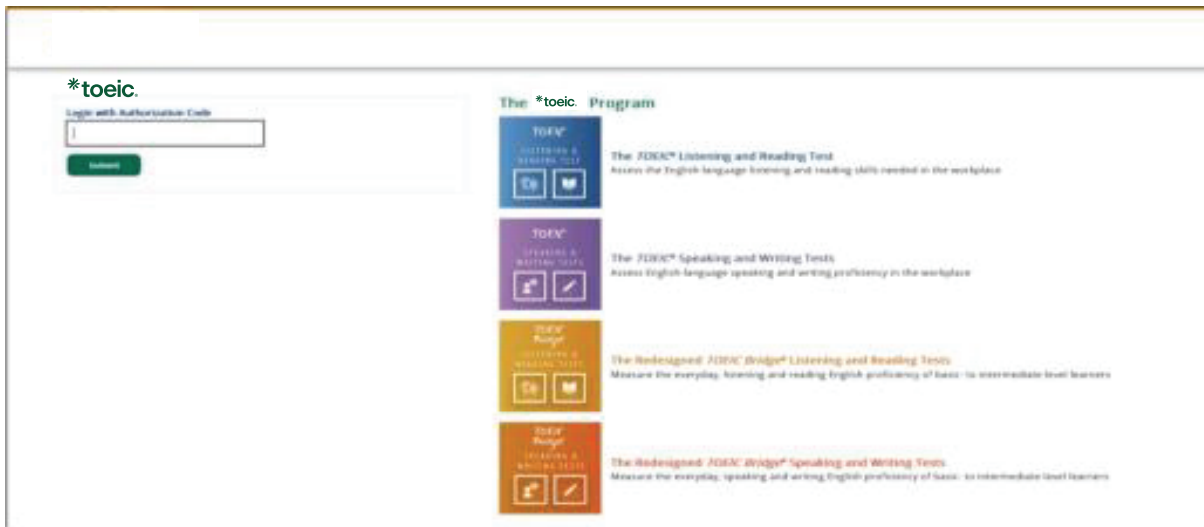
*toeic.
Login with Authorization Code

Submit

The *toeic. Program

TOEIC
LISTENING & READING TEST
The TOEIC® Listening and Reading Test
Assess the English language listening and reading skills needed in the workplace

TOEIC
SPEAKING & WRITING TESTS
The TOEIC® Speaking and Writing Tests
Assess English language speaking and writing proficiency in the workplace

TOEIC Bridge
LISTENING & READING TESTS
The Redesigned TOEIC Bridge® Listening and Reading Tests
Measure the everyday, listening and reading English proficiency of basic- to intermediate-level learners

TOEIC Bridge
SPEAKING & WRITING TESTS
The Redesigned TOEIC Bridge® Speaking and Writing Tests
Measure the everyday, speaking and writing English proficiency of basic- to intermediate-level learners